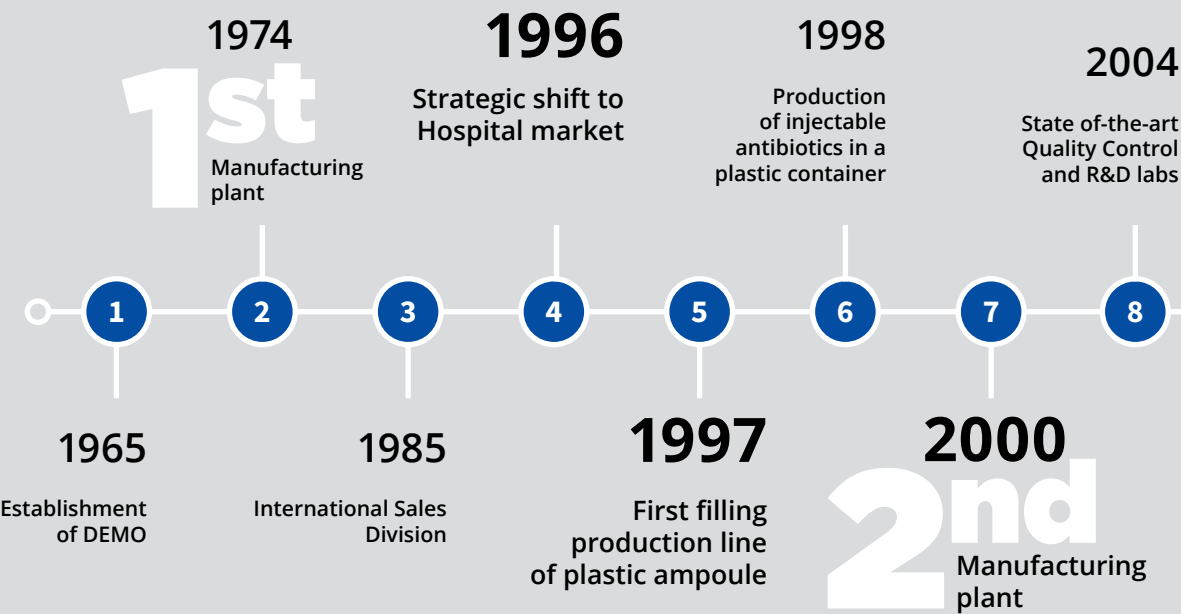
1974

1st

Manufacturing plant

1996

Strategic shift to Hospital market

1998

Production of injectable antibiotics in a plastic container

2004

State of-the-art Quality Control and R&D labs

1 2 3 4 5 6 7 8

1965

Establishment of DEMO

1985

International Sales Division

1997

First filling production line of plastic ampoule

2000

2nd

Manufacturing plant